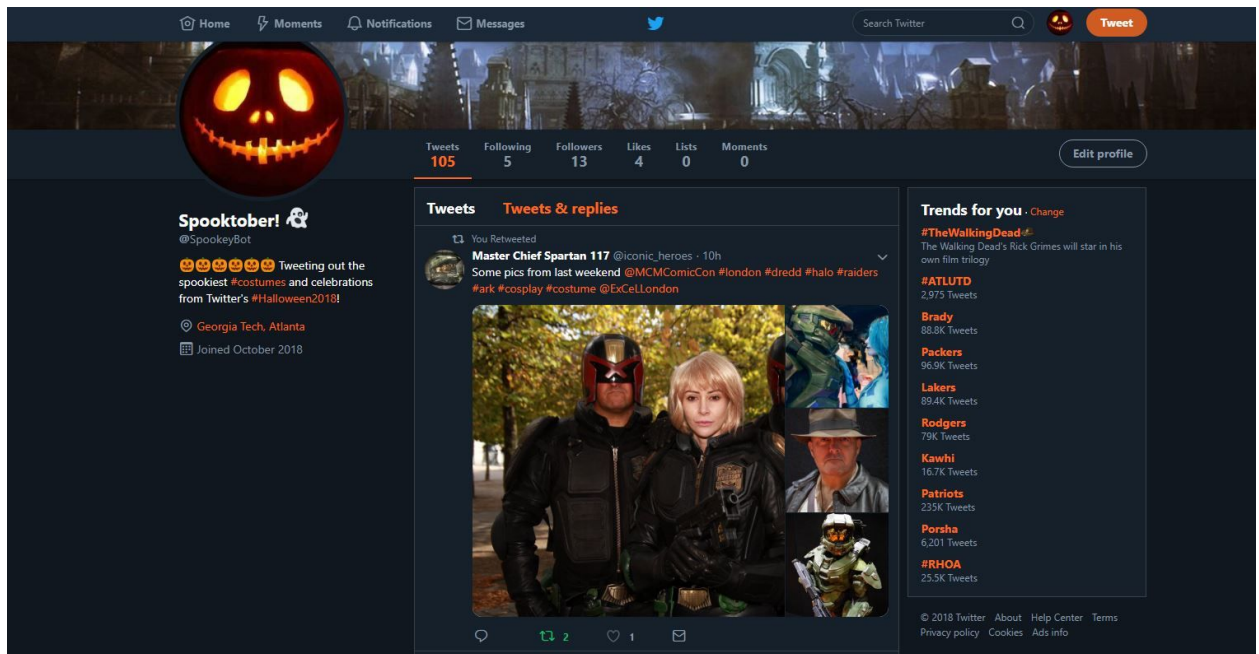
Home Moments Notifications Messages

Search Twitter

Tweet

Tweets 105 Following 5 Followers 13 Likes 4 Lists 0 Moments 0

Edit profile

Spooktober! 👻
@SpookeyBot

🎃🎃🎃🎃🎃 Tweeting out the spookiest #costumes and celebrations from Twitter's #Halloween2018!

Georgia Tech, Atlanta

Joined October 2018

Tweets Tweets & replies

You Retweeted
Master Chief Spartan 117 @iconic_heroes · 10h
Some pics from last weekend @MCMComicCon #london #dredd #halo #raiders #ark #cosplay #costume @ExCeLLondon

2 1

Trends for you · Change
#TheWalkingDead
The Walking Dead's Rick Grimes will star in his own film trilogy
#ATLUTD
2,975 Tweets
Brady
88.8K Tweets
Packers
96.9K Tweets
Lakers
89.4K Tweets
Rodgers
79K Tweets
Kawhi
16.7K Tweets
Patriots
235K Tweets
Porsha
6,201 Tweets
#RHOA
25.5K Tweets

© 2018 Twitter About Help Center Terms Privacy policy Cookies Ads info